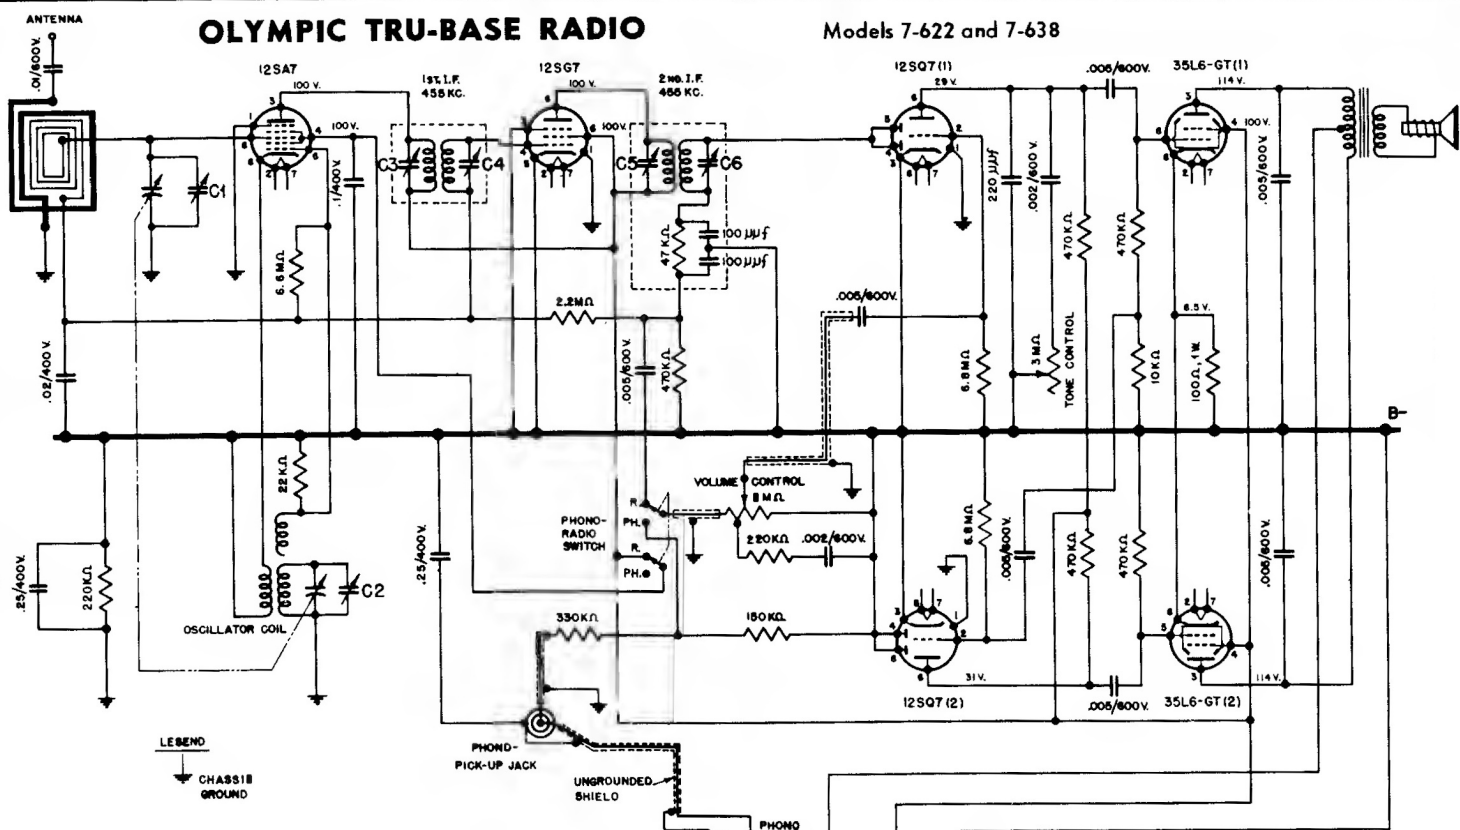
ANTENNA

OLYMPIC TRU-BASE RADIO

Models 7-622 and 7-638

.01/600V.

12SA7

100 V.

1ST I.F. 455 KC.

12SG7

100 V.

2ND I.F. 455 KC.

12SQ7(1)

29 V.

.005/600V.

35L6-GT(1)

114 V.

100V.

100V.

100V.

C3

C4

C5

C6

C1

.1/400V.

6.8MΩ

100 μμf

100 μμf

47 KΩ

220 μμf

.002/600V.

470 KΩ

470 KΩ

.005/600V.

2.2MΩ

.005/600V.

6.5 V.

.02/400V.

.005/600V.

470 KΩ

6.8MΩ

3 MΩ TONE CONTROL

10 KΩ

100Ω, 1W.

B-

22 KΩ

VOLUME CONTROL 5 MΩ

PHONO-RADIO SWITCH

R.

PH.

R.

PH.

220KΩ

.002/600V.

6.8MΩ

.005/600V.

470 KΩ

470 KΩ

.005/600V.

.25/400V.

.25/400V.

220KΩ

C2

OSCILLATOR COIL

330KΩ

150KΩ

31V.

114V.

12SQ7(2)

.005/600V.

35L6-GT(2)

LEGEND

CHASSIS GROUND

PHONO-PICK-UP JACK

UNGROUNDED SHIELD

PHONO